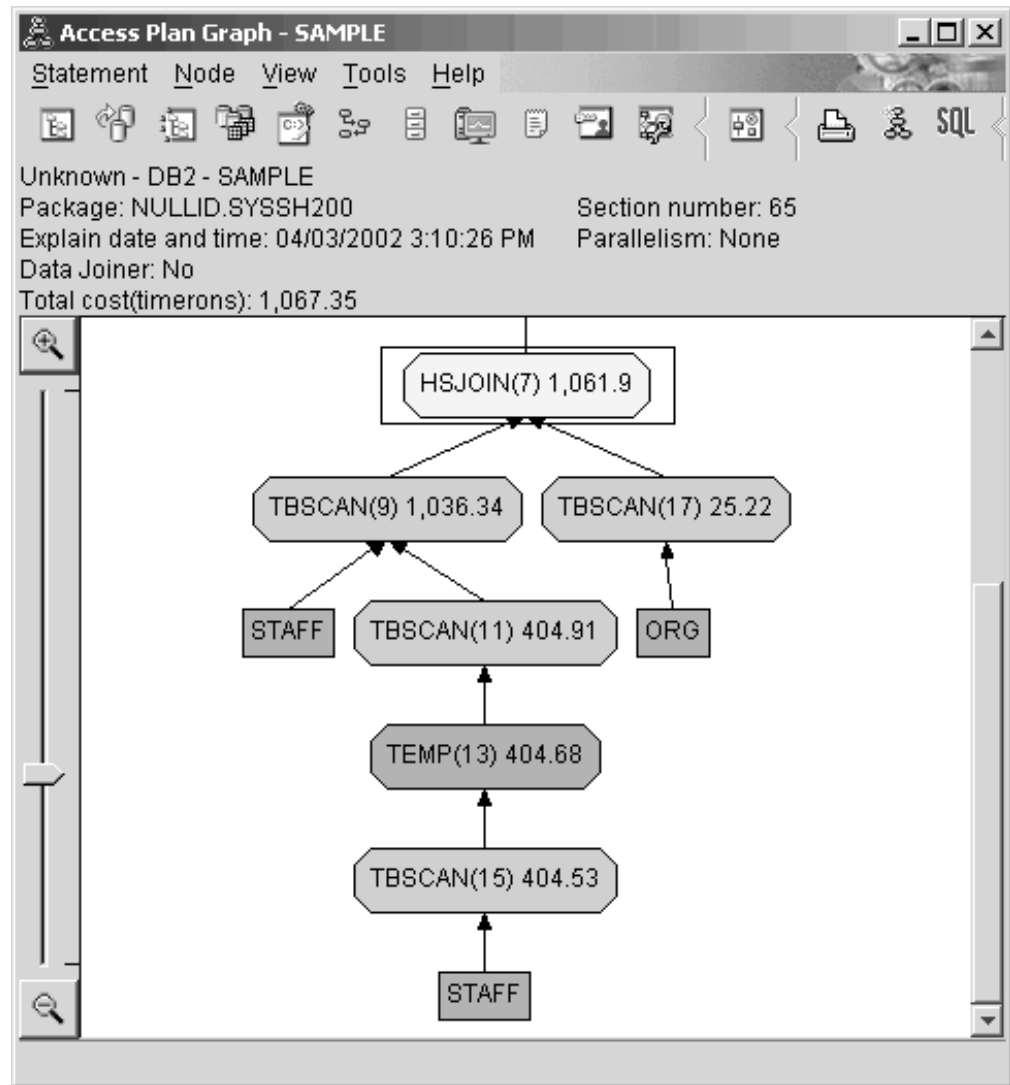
Access Plan Graph - SAMPLE

Statement Node View Tools Help

SQL

Unknown - DB2 - SAMPLE
Package: NULLID.SYSSH200
Explain date and time: 04/03/2002 3:10:26 PM
Data Joiner: No
Total cost(timerons): 1,067.35

Section number: 65
Parallelism: None

HSJOIN(7) 1,061.9

TBSCAN(9) 1,036.34

TBSCAN(17) 25.22

STAFF

TBSCAN(11) 404.91

ORG

TEMP(13) 404.68

TBSCAN(15) 404.53

STAFF